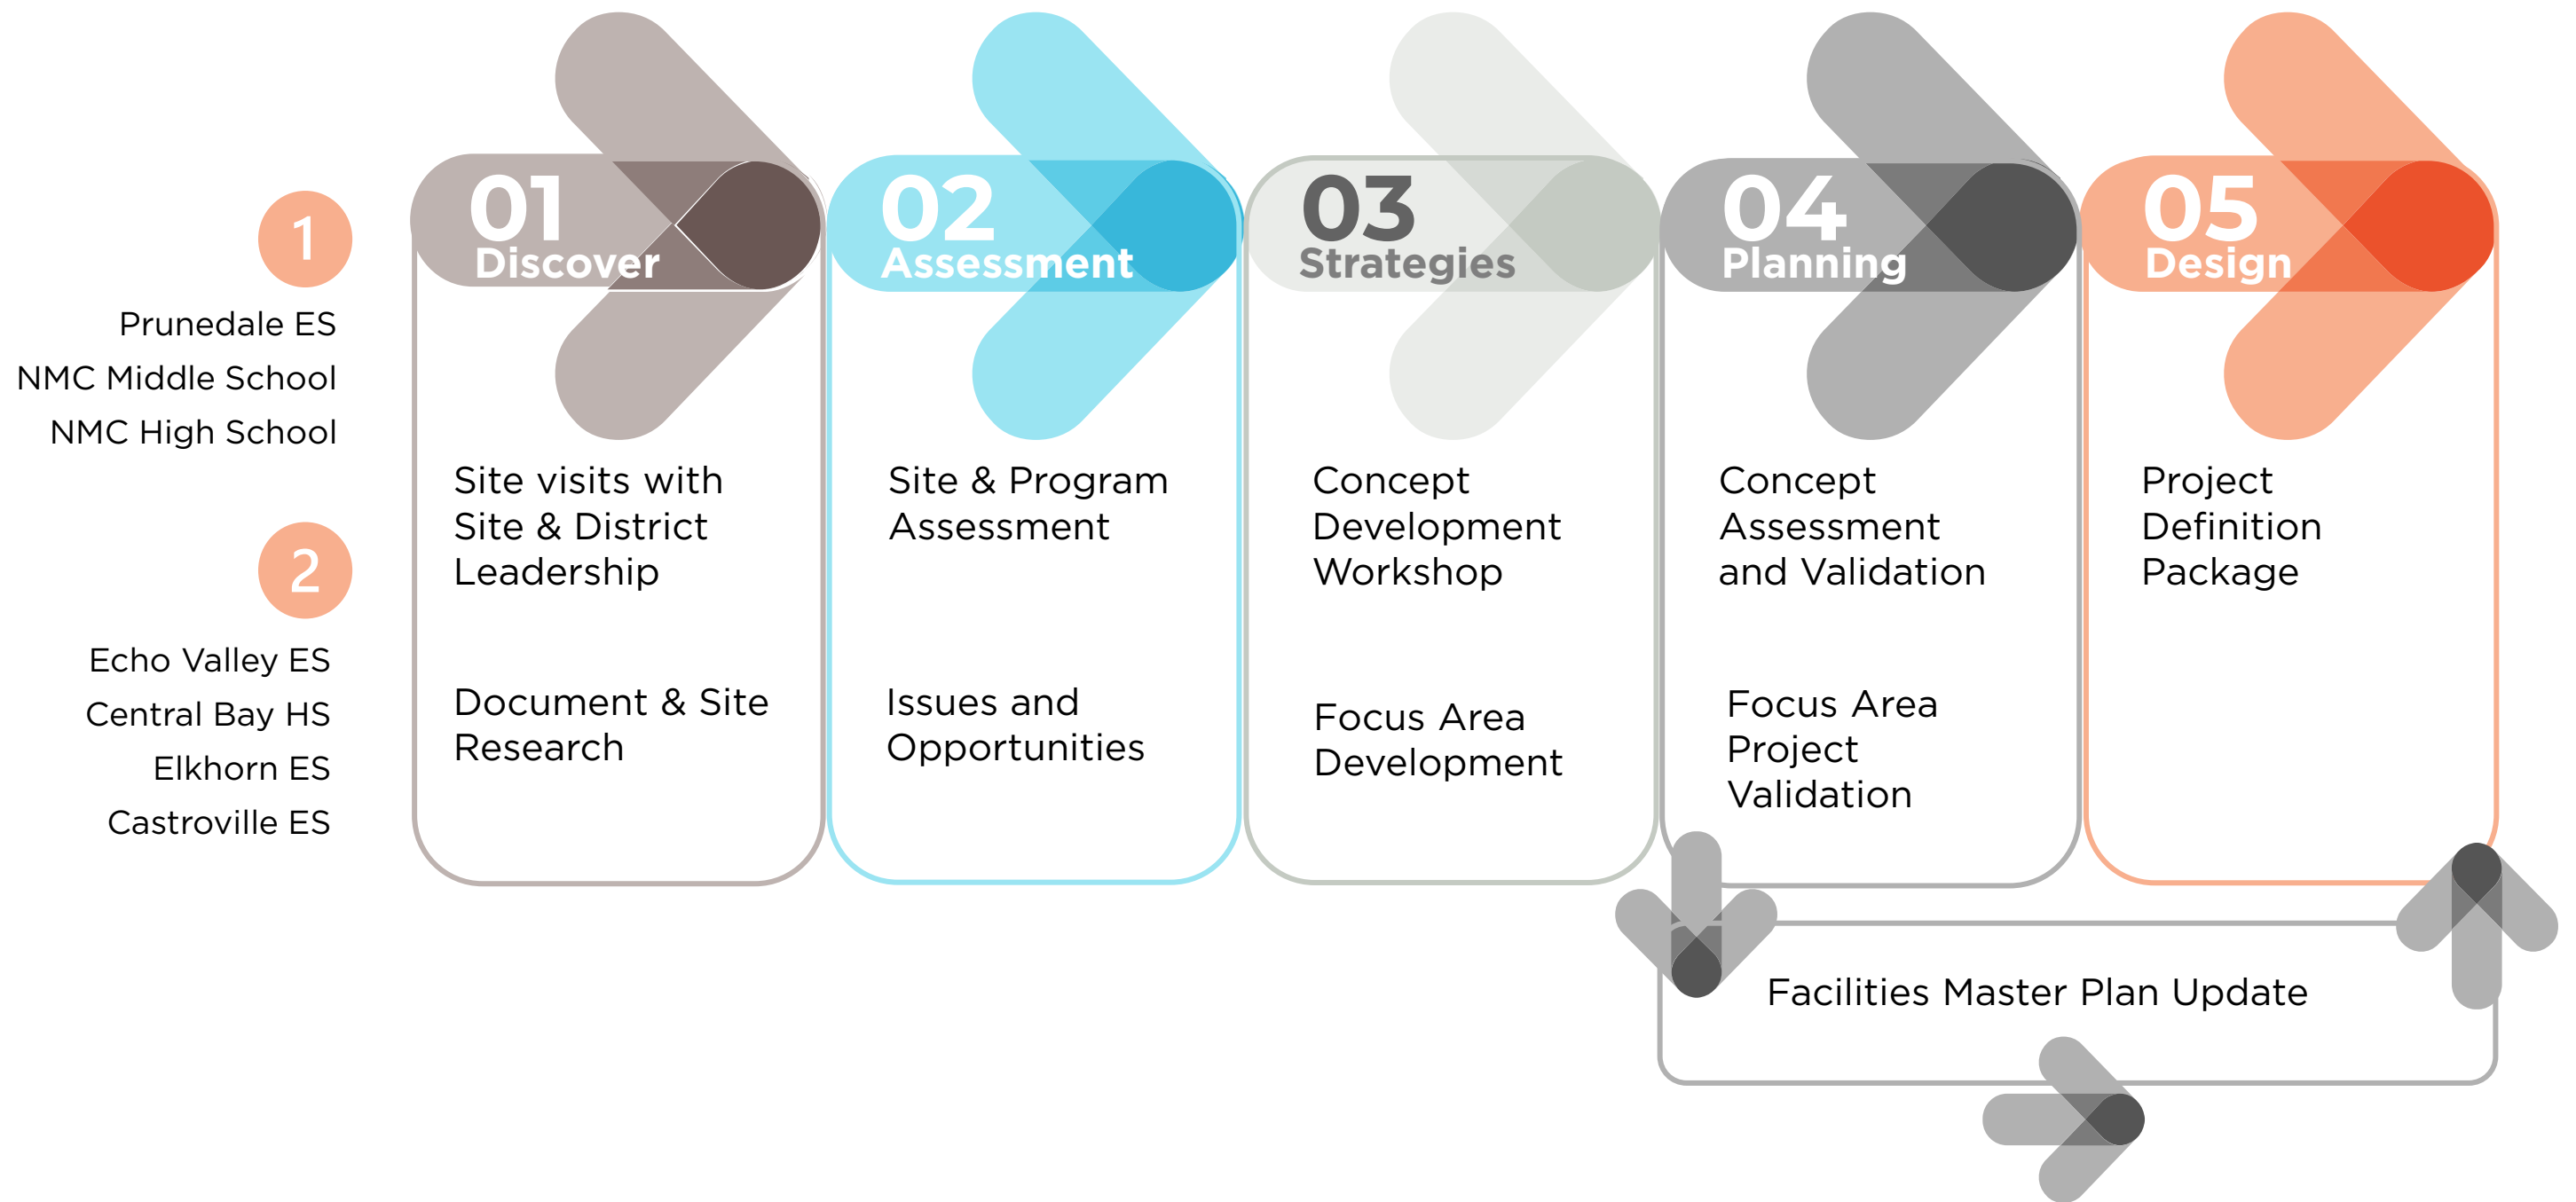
1

Prunedale ES
NMC Middle School
NMC High School

2

Echo Valley ES
Central Bay HS
Elkhorn ES
Castroville ES

01
Discover

Site visits with Site & District Leadership

Document & Site Research

02
Assessment

Site & Program Assessment

Issues and Opportunities

03
Strategies

Concept Development Workshop

Focus Area Development

04
Planning

Concept Assessment and Validation

Focus Area Project Validation

05
Design

Project Definition Package

Facilities Master Plan Update